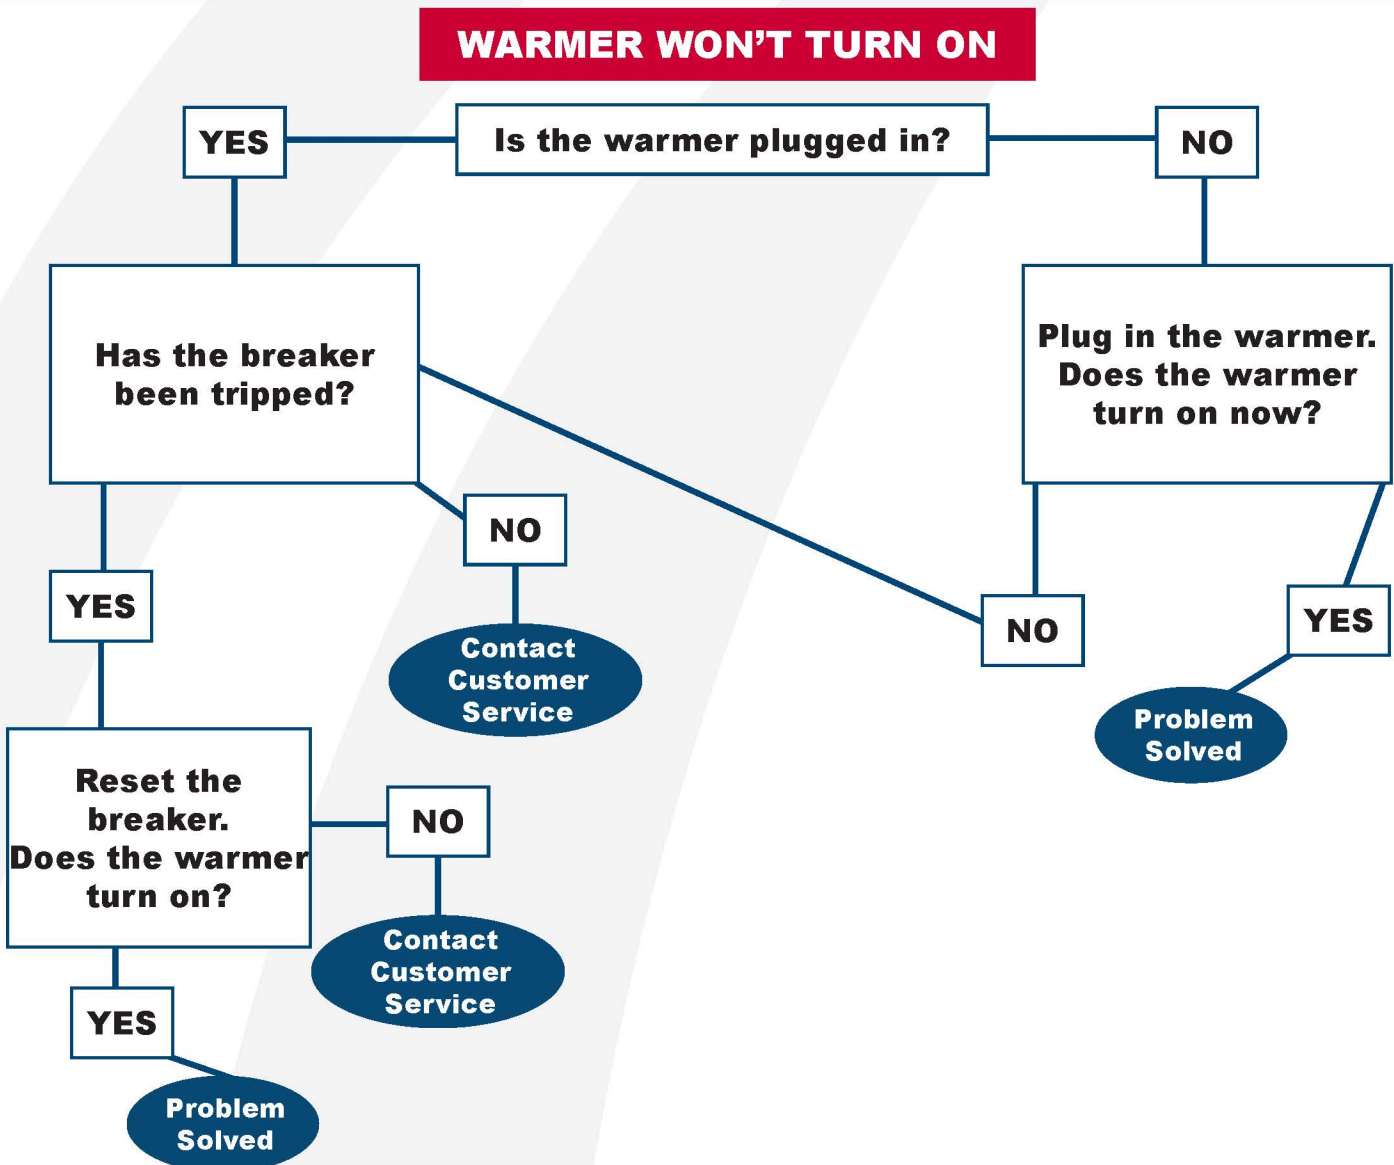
WARMER WON'T TURN ON

YES

Is the warmer plugged in?

NO

Has the breaker been tripped?

Plug in the warmer. Does the warmer turn on now?

NO

YES

Contact Customer Service

NO

YES

Problem Solved

Reset the breaker. Does the warmer turn on?

NO

Contact Customer Service

YES

Problem Solved